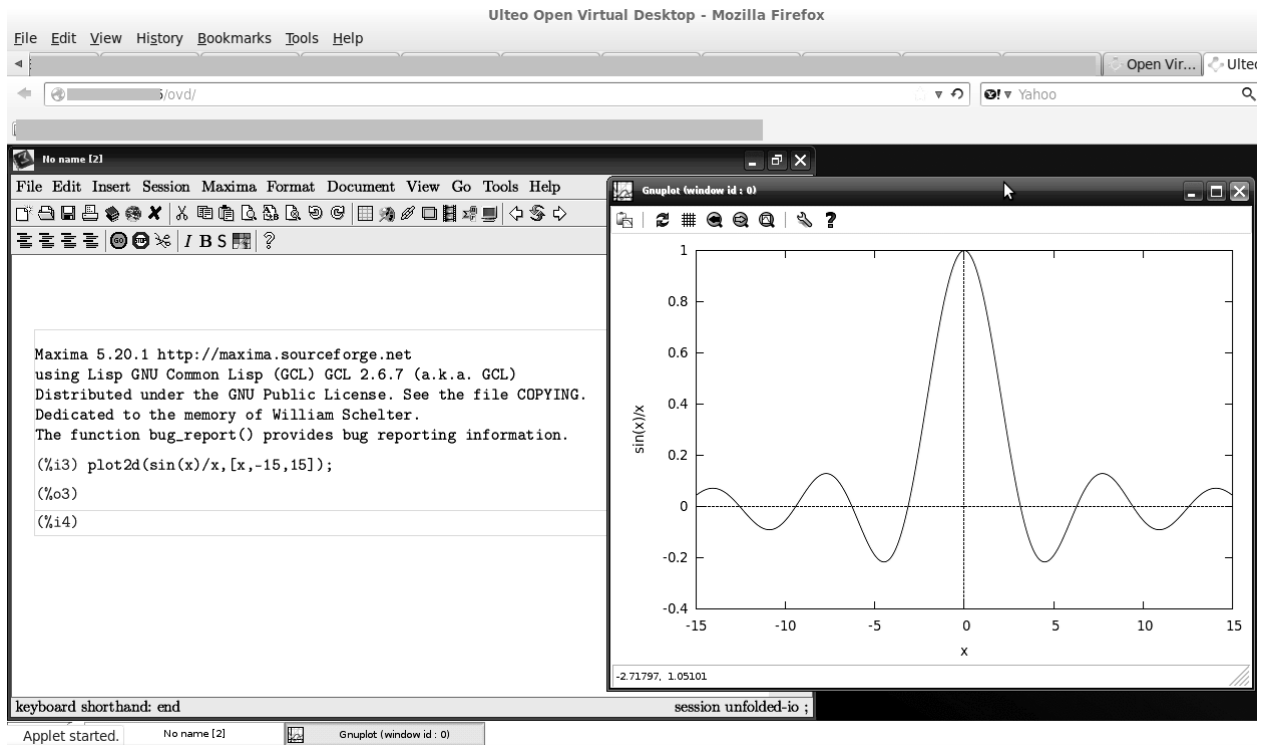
Ulteo Open Virtual Desktop - Mozilla Firefox

File Edit View History Bookmarks Tools Help

Open Vir... Ulte

/ovd/

Yahoo

No name [2]

File Edit Insert Session Maxima Format Document View Go Tools Help

I B S

Maxima 5.20.1 http://maxima.sourceforge.net
using Lisp GNU Common Lisp (GCL) GCL 2.6.7 (a.k.a. GCL)
Distributed under the GNU Public License. See the file COPYING.
Dedicated to the memory of William Schelter.
The function bug_report() provides bug reporting information.

(%i3) plot2d(sin(x)/x,[x,-15,15]);

(%o3)

(%i4)

keyboard shorthand: end

session unfolded-io ;

Gnuplot (window id : 0)

1
0.8
0.6
0.4
0.2
0
-0.2
-0.4

sin(x)/x

-15 -10 -5 0 5 10 15

x

-2.71797, 1.05101

Applet started.

No name [2]

Gnuplot (window id : 0)